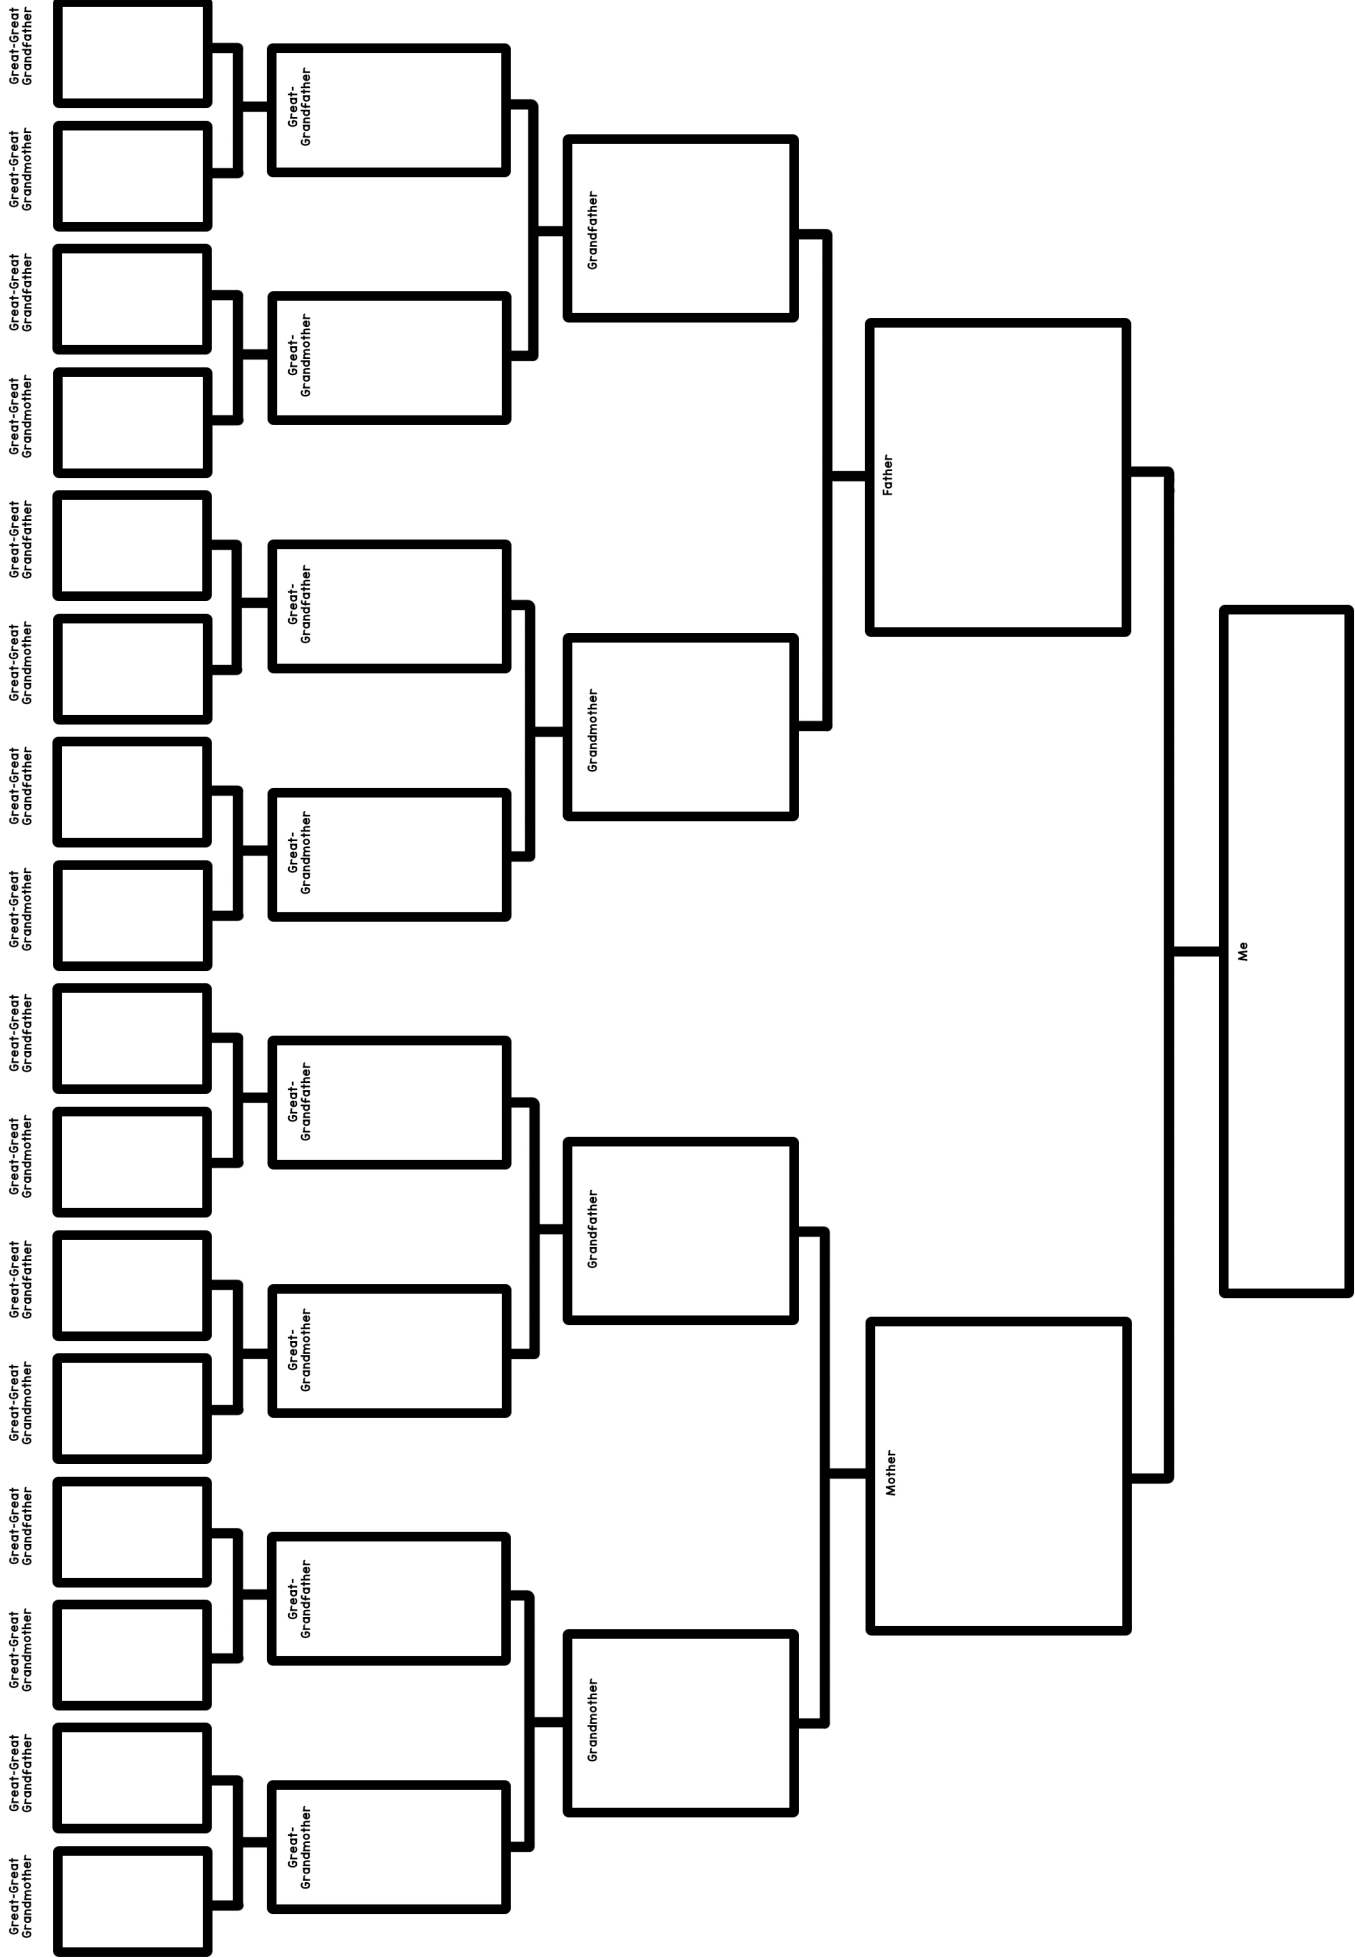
Great-Great Grandfather
Great-Great Grandmother
Great-Great Grandfather
Great-Great Grandmother
Great-Great Grandfather
Great-Great Grandmother
Great-Great Grandfather
Great-Great Grandmother
Great-Great Grandfather
Great-Great Grandmother
Great-Great Grandfather
Great-Great Grandmother
Great-Great Grandfather
Great-Great Grandmother
Great-Great Grandfather
Great-Great Grandmother

Great-Grandfather
Great-Grandmother
Great-Grandfather
Great-Grandmother
Great-Grandfather
Great-Grandmother
Great-Grandfather
Great-Grandmother

Grandfather
Grandmother
Grandfather
Grandmother

Father
Mother

Me